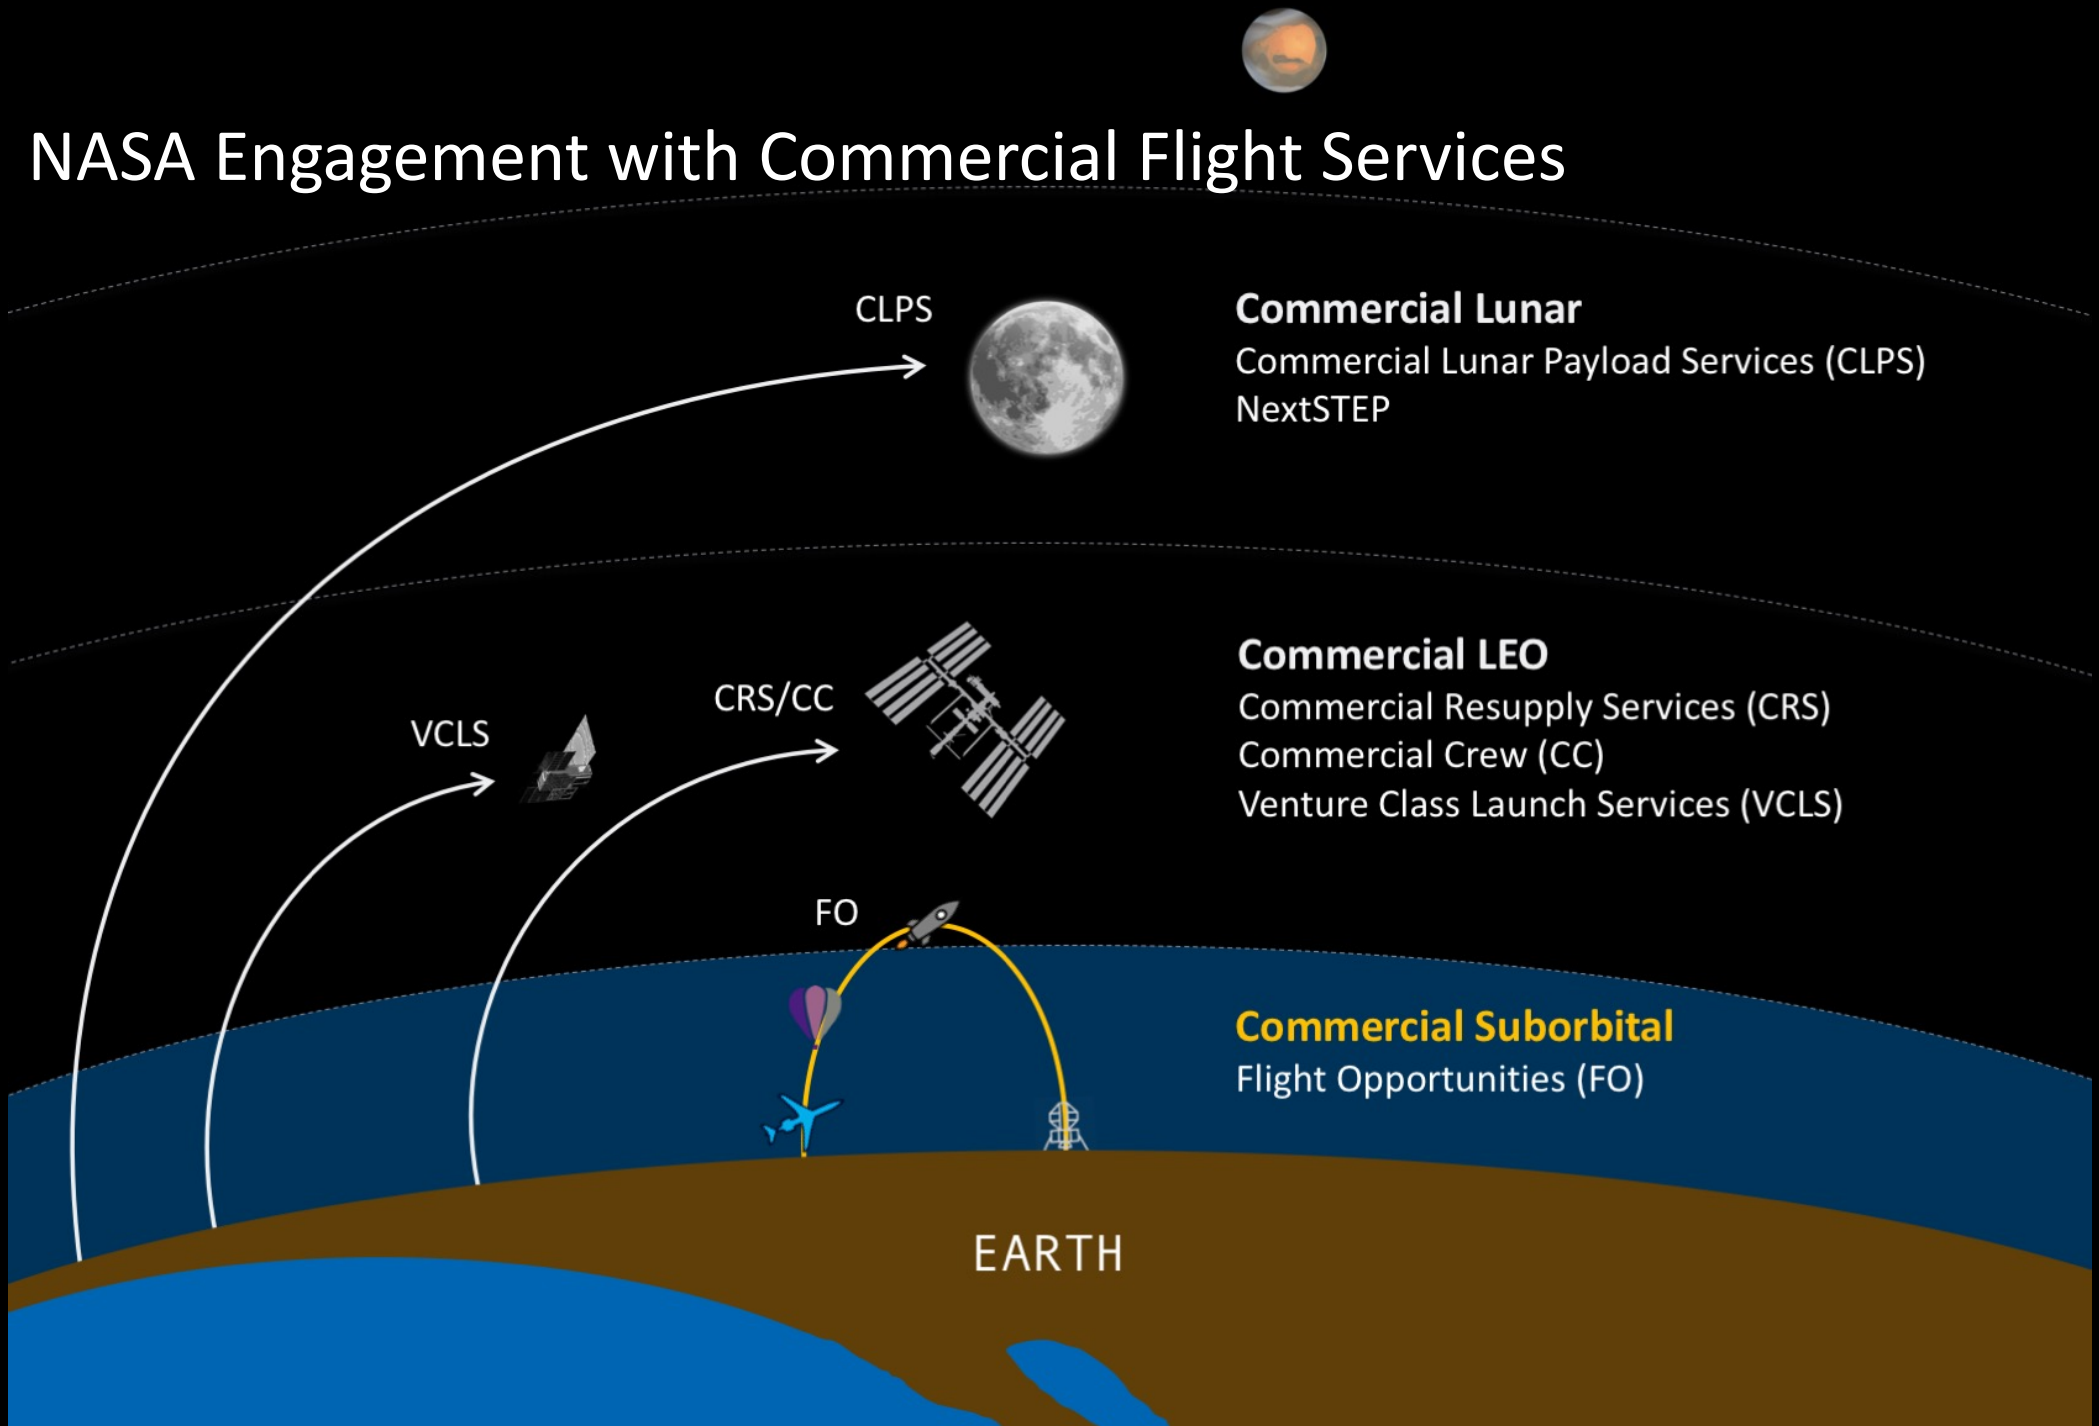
NASA Engagement with Commercial Flight Services

CLPS

Commercial Lunar
Commercial Lunar Payload Services (CLPS)
NextSTEP

VCLS

CRS/CC

Commercial LEO
Commercial Resupply Services (CRS)
Commercial Crew (CC)
Venture Class Launch Services (VCLS)

FO

Commercial Suborbital
Flight Opportunities (FO)

EARTH